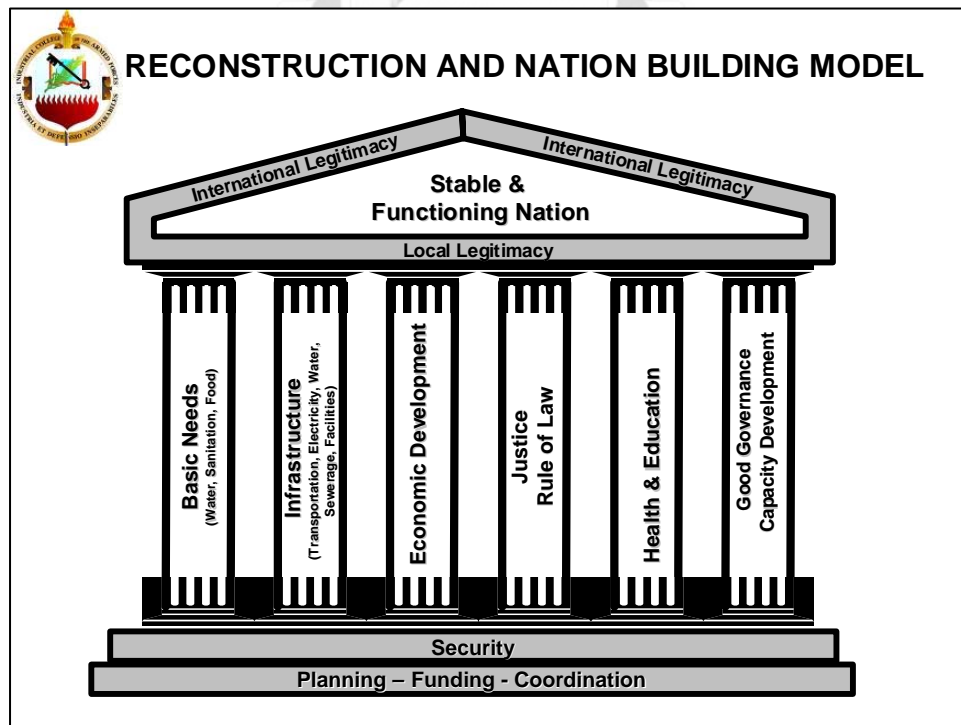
INDUSTRIAL COLLEGE OF THE ARMED FORCES
INDUSTRIA ET DEFENSIO INSEPARABILES

RECONSTRUCTION AND NATION BUILDING MODEL

International Legitimacy

International Legitimacy

Stable & Functioning Nation

Local Legitimacy

Basic Needs
(Water, Sanitation, Food)

Infrastructure
(Transportation, Electricity, Water, Sewerage, Facilities)

Economic Development

Justice
Rule of Law

Health & Education

Good Governance
Capacity Development

Security

Planning – Funding - Coordination